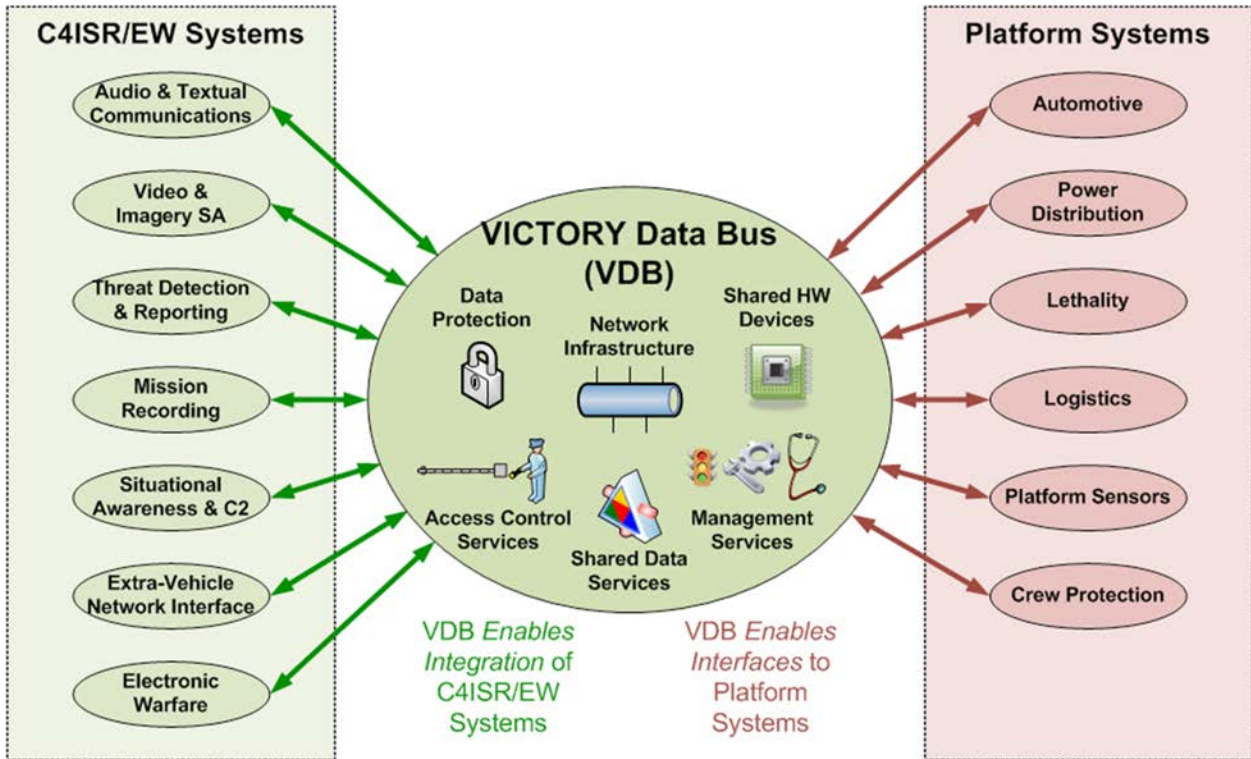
C4ISR/EW Systems

Audio & Textual Communications

Video & Imagery SA

Threat Detection & Reporting

Mission Recording

Situational Awareness & C2

Extra-Vehicle Network Interface

Electronic Warfare

VICTORY Data Bus (VDB)

Data Protection

Network Infrastructure

Shared HW Devices

Access Control Services

Shared Data Services

Management Services

VDB *Enables Integration* of C4ISR/EW Systems

VDB *Enables Interfaces* to Platform Systems

Platform Systems

Automotive

Power Distribution

Lethality

Logistics

Platform Sensors

Crew Protection